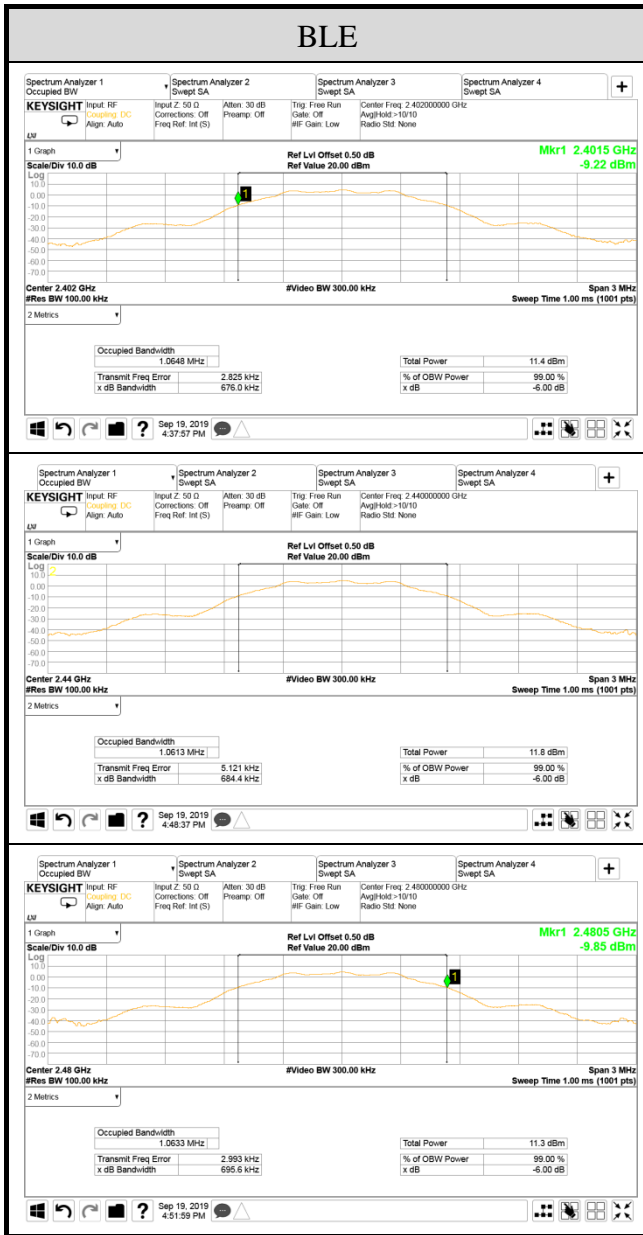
BLE

Spectrum Analyzer 1
Occupied BW
Spectrum Analyzer 2
Swept SA
Spectrum Analyzer 3
Swept SA
Spectrum Analyzer 4
Swept SA
+
KEYSIGHT
Input: RF
Coupling: DC
Align: Auto
Input Z: 50 Ω
Corrections: Off
Freq Ref: Int (S)
Atten: 30 dB
Preamp: Off
Trig: Free Run
Gate: Off
#IF Gain: Low
Center Freq: 2.402000000 GHz
Avg|Hold:>10/10
Radio Std: None
1 Graph
Scale/Div 10.0 dB
Ref Lvl Offset 0.50 dB
Ref Value 20.00 dBm
Mkr1 2.4015 GHz
-9.22 dBm
Log
10.0
0.00
-10.0
-20.0
-30.0
-40.0
-50.0
-60.0
-70.0
1
Center 2.402 GHz
#Res BW 100.00 kHz
#Video BW 300.00 kHz
Span 3 MHz
Sweep Time 1.00 ms (1001 pts)
2 Metrics

| Occupied Bandwidth | |
|---|---|
| 1.0648 MHz | |
| Transmit Freq Error | 2.825 kHz |
| x dB Bandwidth | 676.0 kHz |

| Total Power | 11.4 dBm |
|---|---|
| % of OBW Power | 99.00 % |
| x dB | -6.00 dB |

? Sep 19, 2019
4:37:57 PM

Spectrum Analyzer 1
Occupied BW
Spectrum Analyzer 2
Swept SA
Spectrum Analyzer 3
Swept SA
Spectrum Analyzer 4
Swept SA
+
KEYSIGHT
Input: RF
Coupling: DC
Align: Auto
Input Z: 50 Ω
Corrections: Off
Freq Ref: Int (S)
Atten: 30 dB
Preamp: Off
Trig: Free Run
Gate: Off
#IF Gain: Low
Center Freq: 2.440000000 GHz
Avg|Hold:>10/10
Radio Std: None
1 Graph
Scale/Div 10.0 dB
Ref Lvl Offset 0.50 dB
Ref Value 20.00 dBm
Log
10.0
0.00
-10.0
-20.0
-30.0
-40.0
-50.0
-60.0
-70.0
Center 2.44 GHz
#Res BW 100.00 kHz
#Video BW 300.00 kHz
Span 3 MHz
Sweep Time 1.00 ms (1001 pts)
2 Metrics

| Occupied Bandwidth | |
|---|---|
| 1.0613 MHz | |
| Transmit Freq Error | 5.121 kHz |
| x dB Bandwidth | 684.4 kHz |

| Total Power | 11.8 dBm |
|---|---|
| % of OBW Power | 99.00 % |
| x dB | -6.00 dB |

? Sep 19, 2019
4:48:37 PM

Spectrum Analyzer 1
Occupied BW
Spectrum Analyzer 2
Swept SA
Spectrum Analyzer 3
Swept SA
Spectrum Analyzer 4
Swept SA
+
KEYSIGHT
Input: RF
Coupling: DC
Align: Auto
Input Z: 50 Ω
Corrections: Off
Freq Ref: Int (S)
Atten: 30 dB
Preamp: Off
Trig: Free Run
Gate: Off
#IF Gain: Low
Center Freq: 2.480000000 GHz
Avg|Hold:>10/10
Radio Std: None
1 Graph
Scale/Div 10.0 dB
Ref Lvl Offset 0.50 dB
Ref Value 20.00 dBm
Mkr1 2.4805 GHz
-9.85 dBm
Log
10.0
0.00
-10.0
-20.0
-30.0
-40.0
-50.0
-60.0
-70.0
1
Center 2.48 GHz
#Res BW 100.00 kHz
#Video BW 300.00 kHz
Span 3 MHz
Sweep Time 1.00 ms (1001 pts)
2 Metrics

| Occupied Bandwidth | |
|---|---|
| 1.0633 MHz | |
| Transmit Freq Error | 2.993 kHz |
| x dB Bandwidth | 695.6 kHz |

| Total Power | 11.3 dBm |
|---|---|
| % of OBW Power | 99.00 % |
| x dB | -6.00 dB |

? Sep 19, 2019
4:51:59 PM